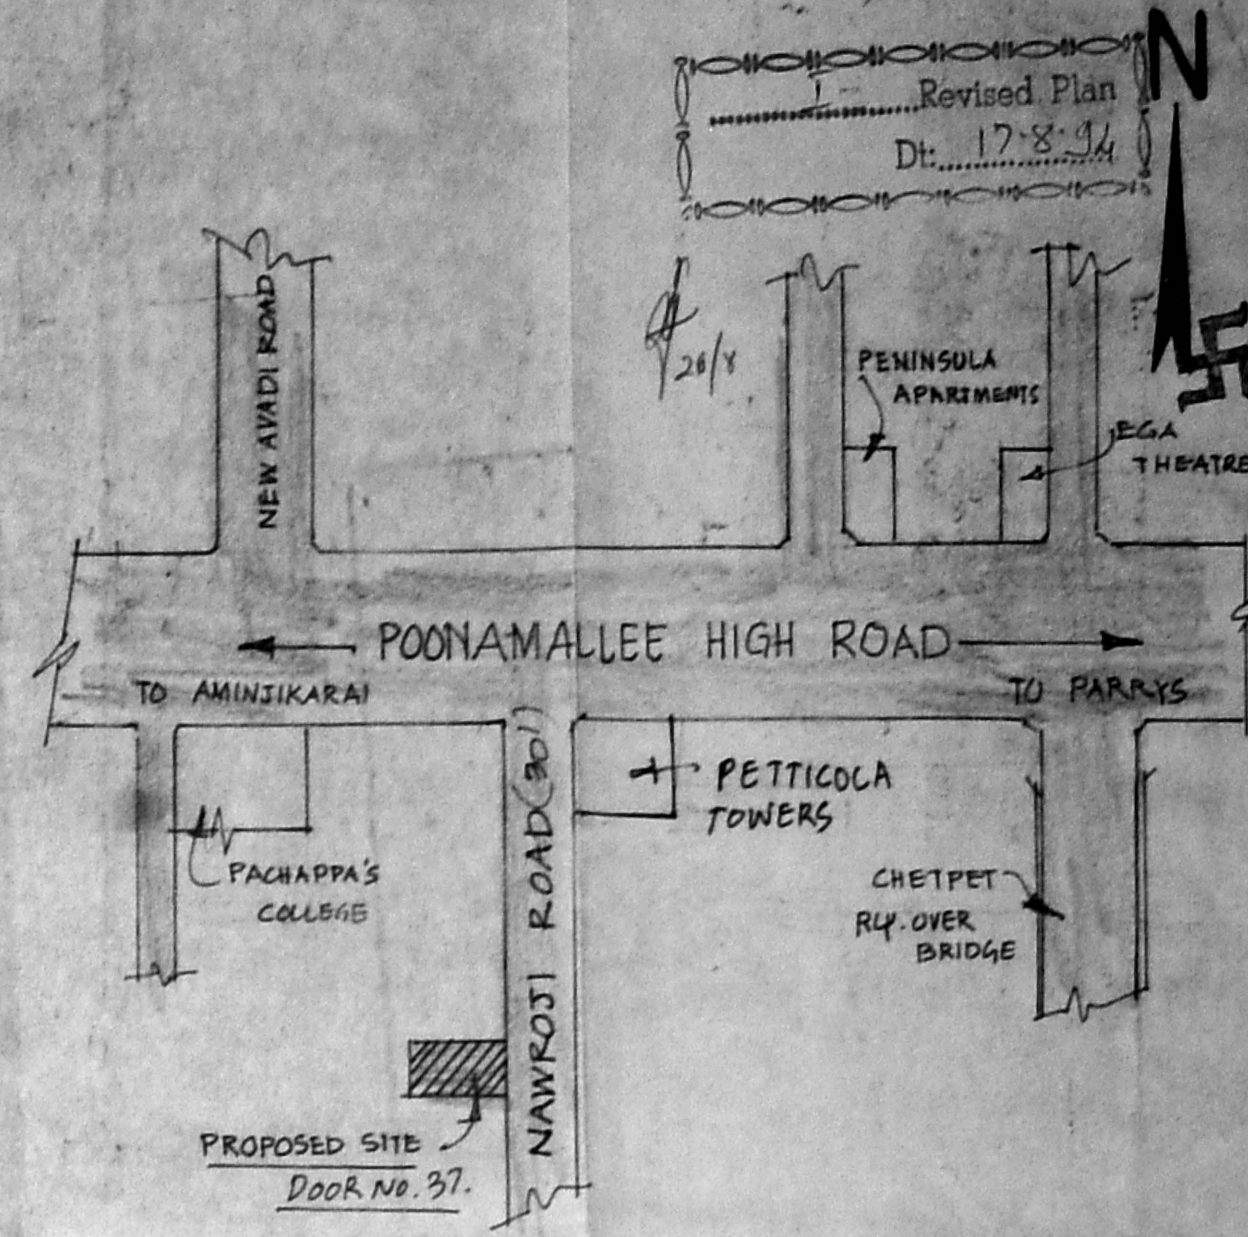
I Revised Plan
Dt: 17-8-94

N

26/8

NEW AVADI ROAD

PENINSULA APARTMENTS

EGA THEATRE

POONAMALLEE HIGH ROAD

TO AMINJIKARAI

TO PARRYS

PETTICOLA TOWERS

PACHAPPA'S COLLEGE

NAWROJI ROAD (30')

CHETPET RLY. OVER BRIDGE

PROPOSED SITE
DOOR NO. 37.